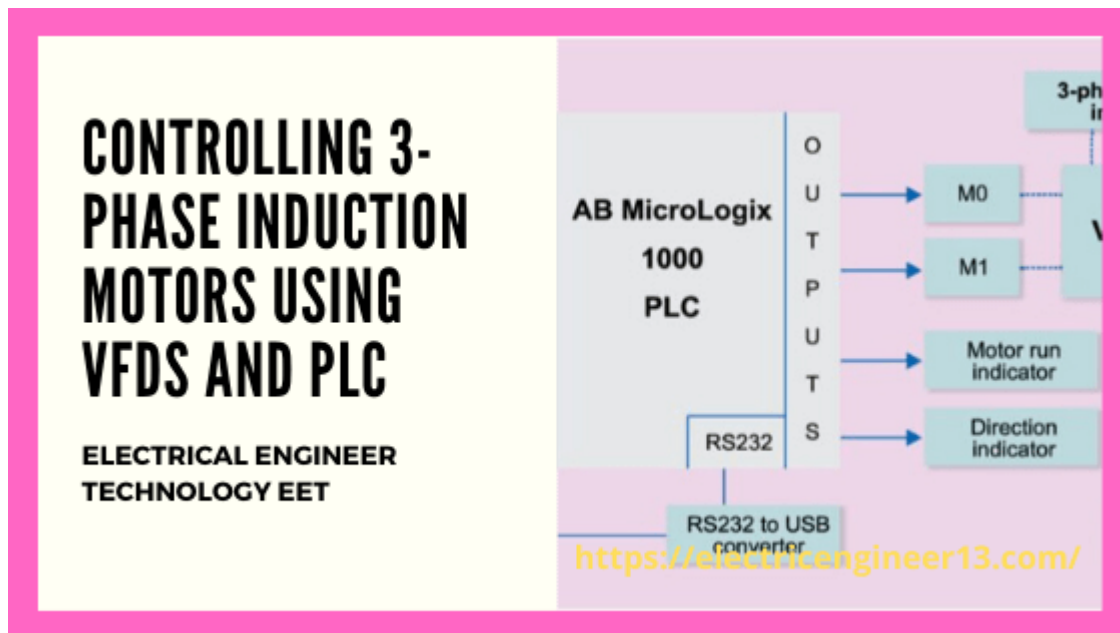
CONTROLLING 3-PHASE INDUCTION MOTORS USING VFDS AND PLC

ELECTRICAL ENGINEER TECHNOLOGY EET

AB MicroLogix 1000 PLC

O U T P U T S

RS232

M0

M1

Motor run indicator

Direction indicator

3-ph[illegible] i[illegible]

V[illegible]

RS232 to USB converter

https://electricengineer13.com/